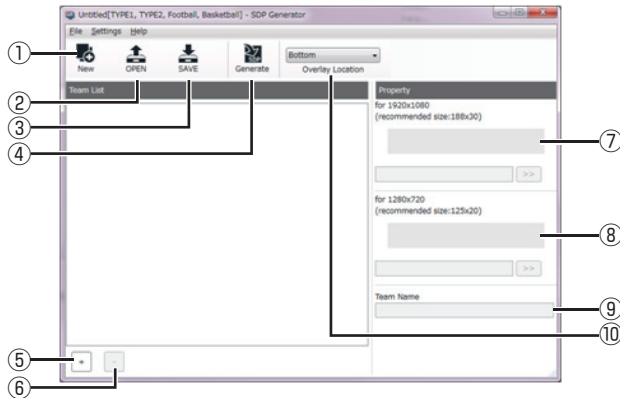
Untitled[TYPE1, TYPE2, Football, Basketball] - SDP Generator

File Settings Help

①

New OPEN SAVE Generate

Bottom

Overlay Location

②

Team List

③

④

Property

for 1920x1080
(recommended size:188x30)

⑦

>>

for 1280x720
(recommended size:125x20)

⑧

>>

Team Name

⑨

⑩

⑤ +

⑥ -